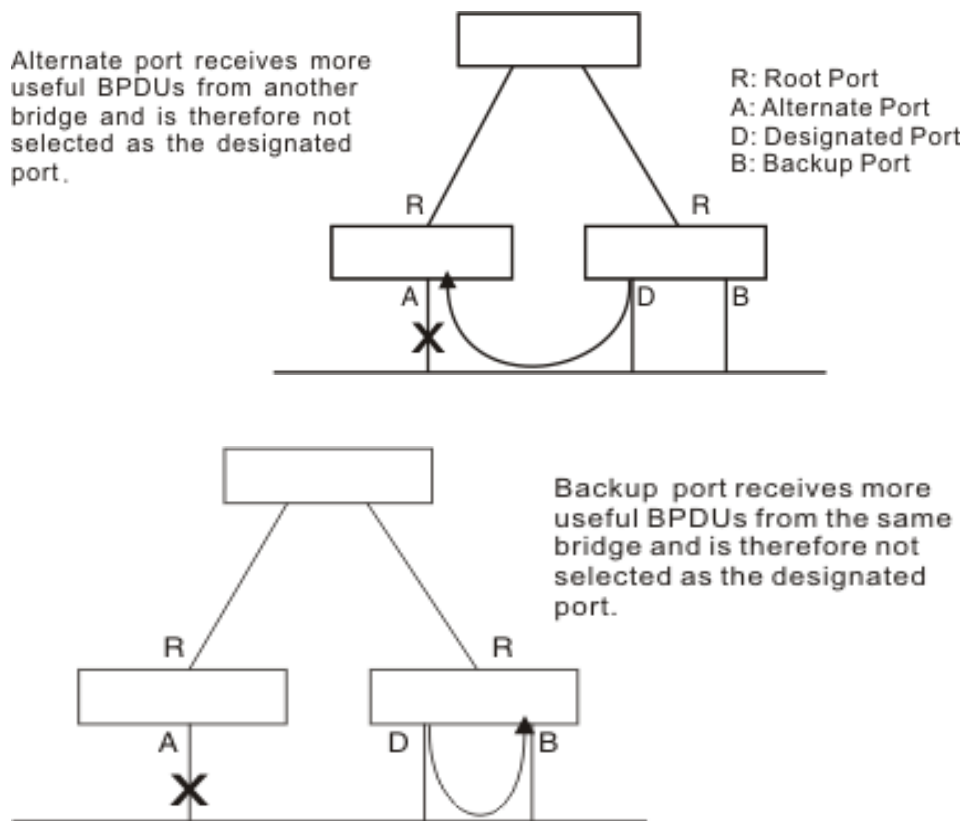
Alternate port receives more useful BPDUs from another bridge and is therefore not selected as the designated port.

R: Root Port
A: Alternate Port
D: Designated Port
B: Backup Port

R

R

A

D

B

Backup port receives more useful BPDUs from the same bridge and is therefore not selected as the designated port.

R

R

A

D

B